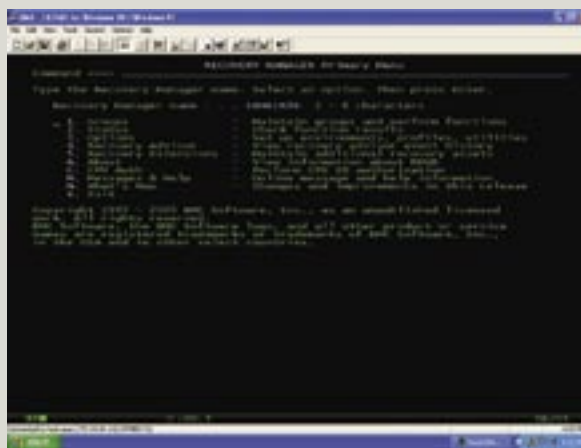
RECOVERY MANAGER Primary Menu

Command ===>

Type the Recovery Manager name. Select an option. Then press Enter.

Recovery Manager name . . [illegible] 1 - 8 characters

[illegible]

Copyright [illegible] BMC Software, Inc., as an unpublished licensed work. All rights reserved.
BMC Software, the BMC Software logo, and all other product or service names are registered trademarks or trademarks of BMC Software, Inc., in the USA and in other select countries.